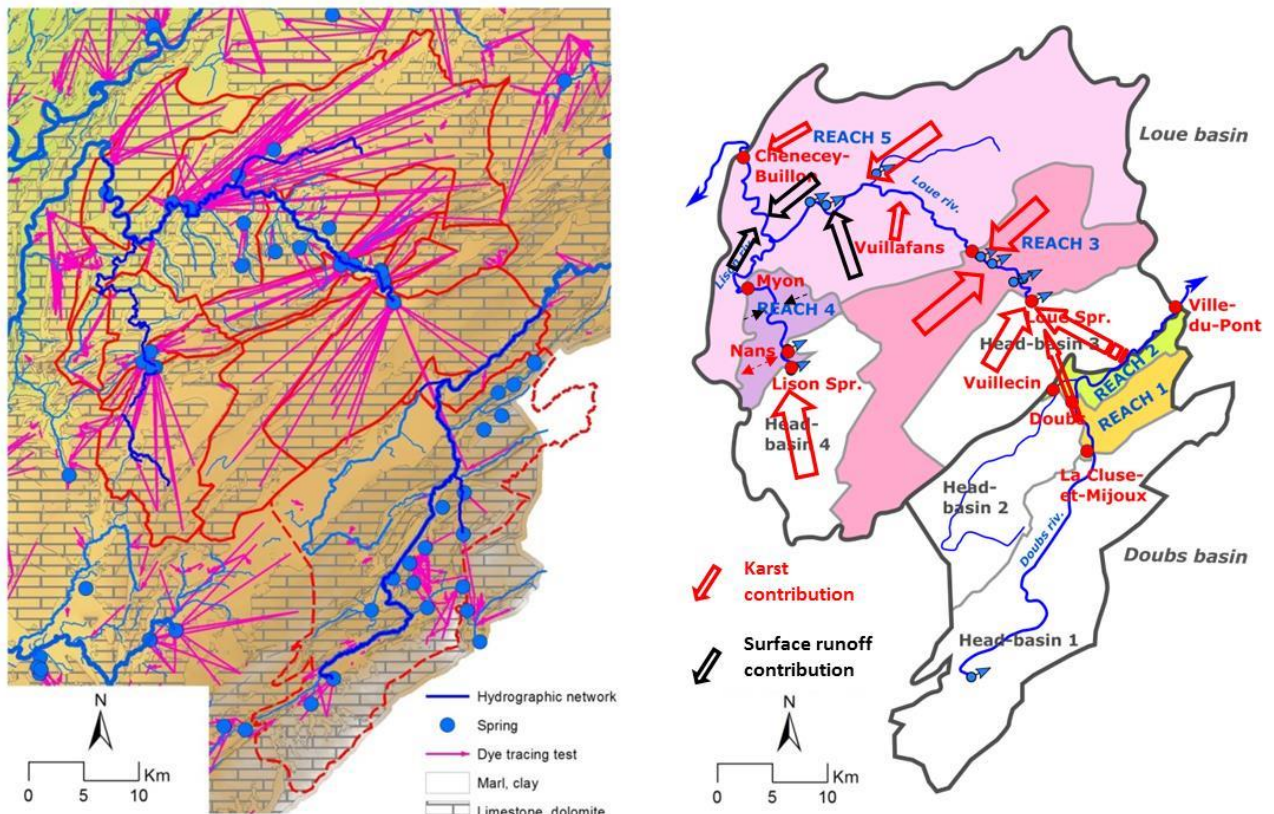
N

0 5 10 Km

Hydrographic network
Spring
Dye tracing test
Marl, clay
Limestone, dolomite

Loue basin

REACH 5
Chenecey-Buillon
Loue riv.
Vuillafans
REACH 3
Lison
Myon
REACH 4
Nans
Lison Spr.
Head-basin 4
Loue Spr.
Head-basin 3
Ville-du-Pont
REACH 2
REACH 1
Vuillecin
Doubs
La Cluse-et-Mijoux
Head-basin 2
Doubs riv.
Head-basin 1

Doubs basin

Karst contribution

Surface runoff contribution

N

0 5 10 Km